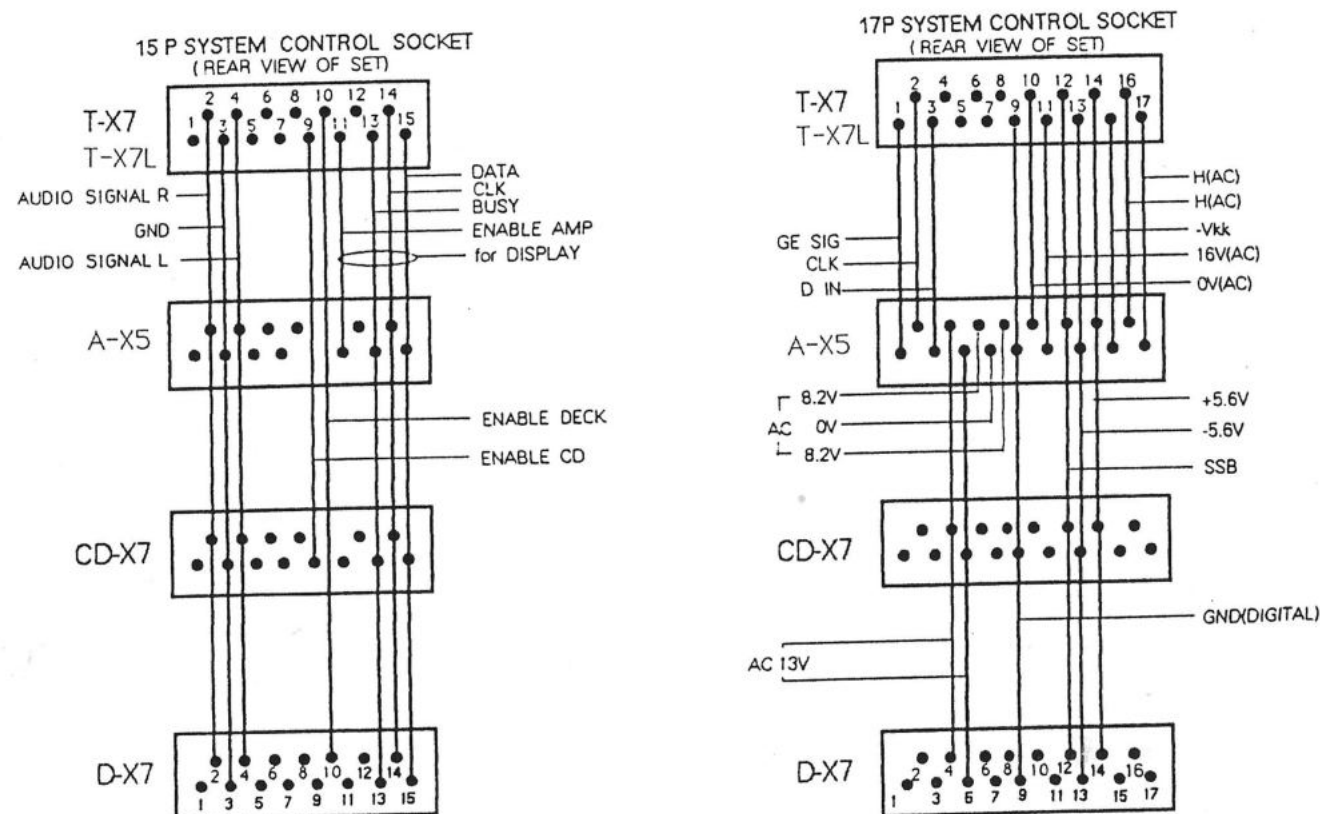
15 P SYSTEM CONTROL SOCKET
(REAR VIEW OF SET)

T-X7
T-X7L

1 2 3 4 5 6 7 8 9 10 11 12 13 14 15

AUDIO SIGNAL R
GND
AUDIO SIGNAL L

DATA
CLK
BUSY
ENABLE AMP
for DISPLAY

A-X5

ENABLE DECK
ENABLE CD

CD-X7

D-X7

1 2 3 4 5 6 7 8 9 10 11 12 13 14 15

17P SYSTEM CONTROL SOCKET
(REAR VIEW OF SET)

T-X7
T-X7L

1 2 3 4 5 6 7 8 9 10 11 12 13 14 16 17

GE SIG
CLK
D IN

H(AC)
H(AC)
-Vkk
16V(AC)
0V(AC)

A-X5

AC
8.2V
0V
8.2V

+5.6V
-5.6V
SSB

CD-X7

GND(DIGITAL)

AC 13V

D-X7

1 2 3 4 6 7 8 9 10 11 12 13 14 15 16 17